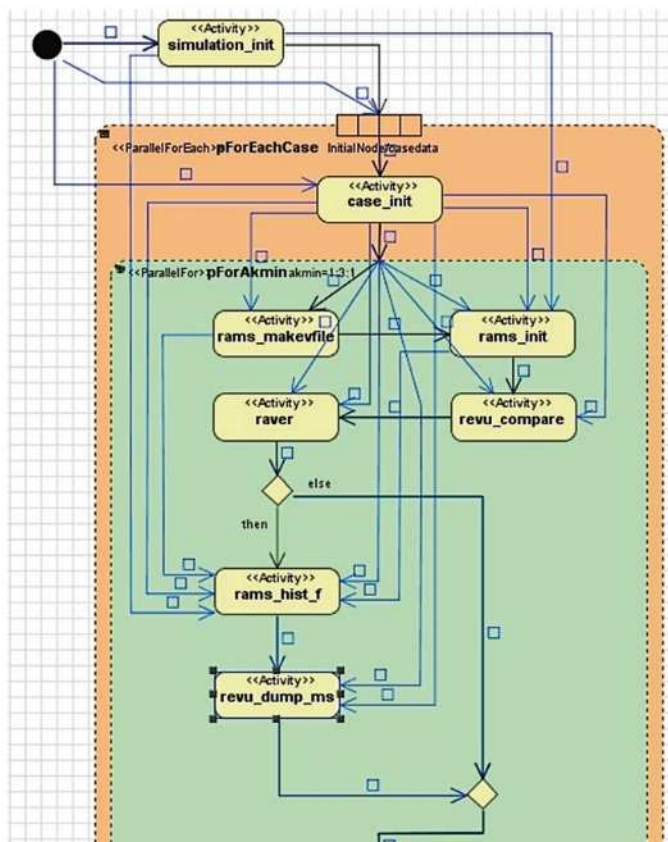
<<Activity>>
simulation_init

<<ParallelForEach>>pForEachCase InitialNode/casedata

<<Activity>>
case_init

<<ParallelFor>>pForAkmin akmin=1:3:1

<<Activity>>
rams_makevfile

<<Activity>>
rams_init

<<Activity>>
raver

<<Activity>>
revu_compare

else

then

<<Activity>>
rams_hist_f

<<Activity>>
revu_dump_ms